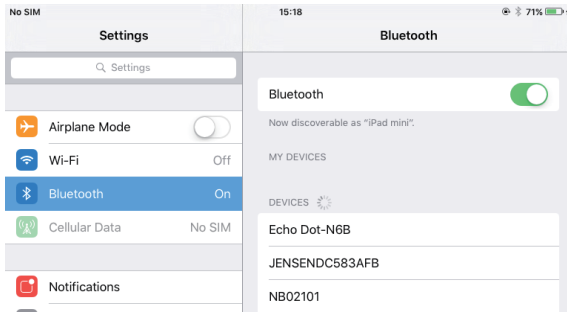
No SIM

15:18

71%

Settings

Settings

Airplane Mode

Wi-Fi Off

Bluetooth On

Cellular Data No SIM

Notifications

Bluetooth

Bluetooth

Now discoverable as "iPad mini".

MY DEVICES

DEVICES

Echo Dot-N6B

JENSENDC583AFB

NB02101